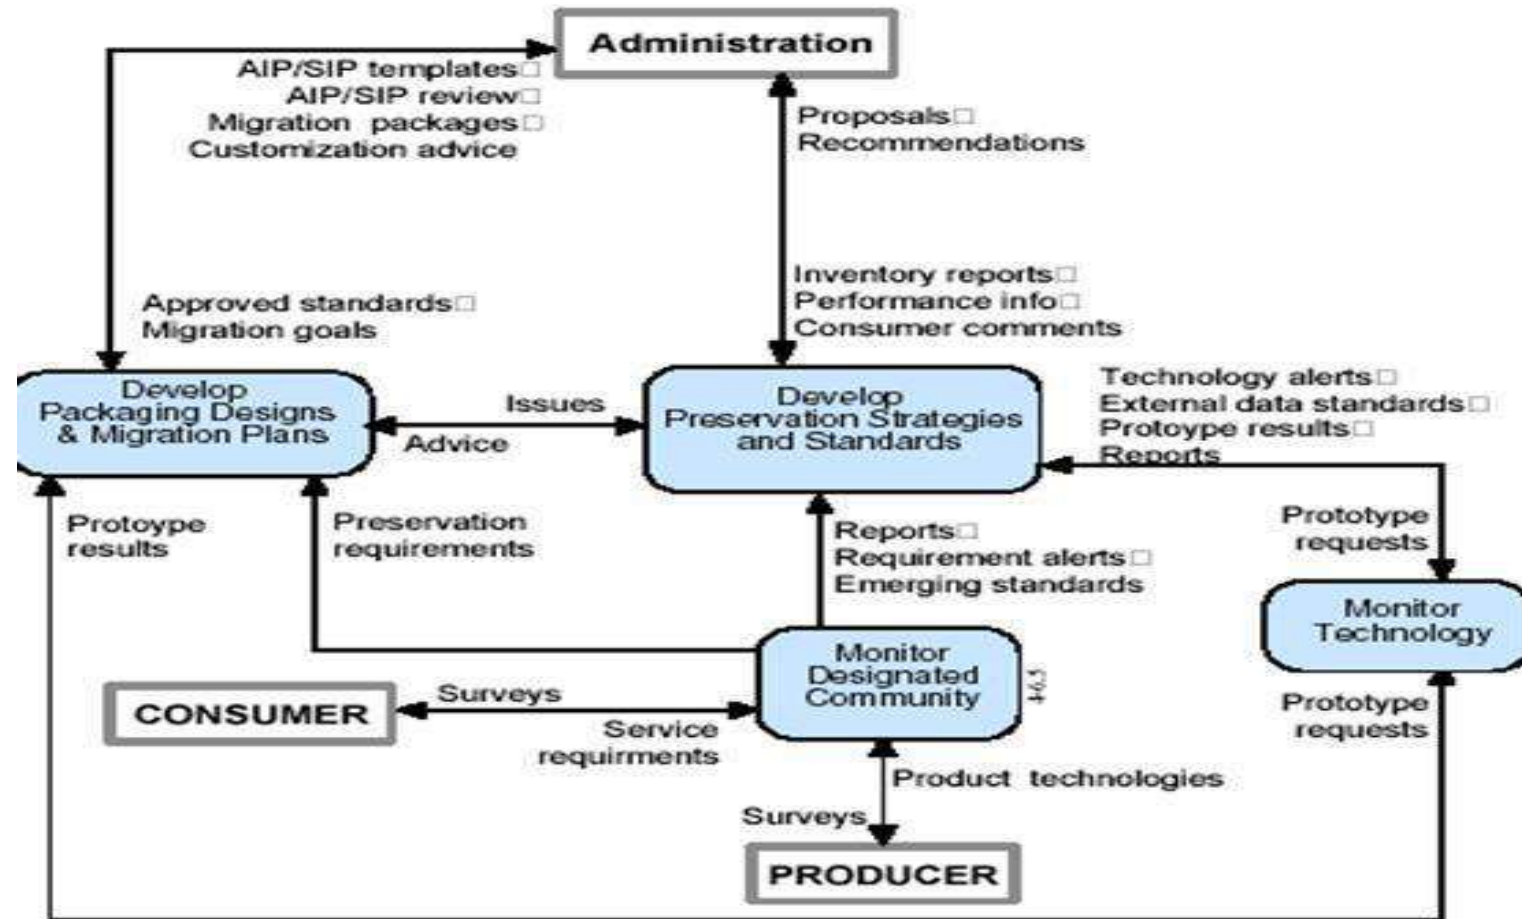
Administration

AIP/SIP templates□
AIP/SIP review□
Migration packages□
Customization advice

Proposals□
Recommendations

Inventory reports□
Performance info□
Consumer comments

Approved standards□
Migration goals

Develop Packaging Designs & Migration Plans

Issues

Advice

Develop Preservation Strategies and Standards

Technology alerts□
External data standards□
Protoype results□
Reports

Protoype results

Preservation requirements

Reports□
Requirement alerts□
Emerging standards

Prototype requests

Monitor Technology

Monitor Designated Community

4.6.3

CONSUMER

Surveys

Service requirments

Prototype requests

Product technologies

Surveys

PRODUCER